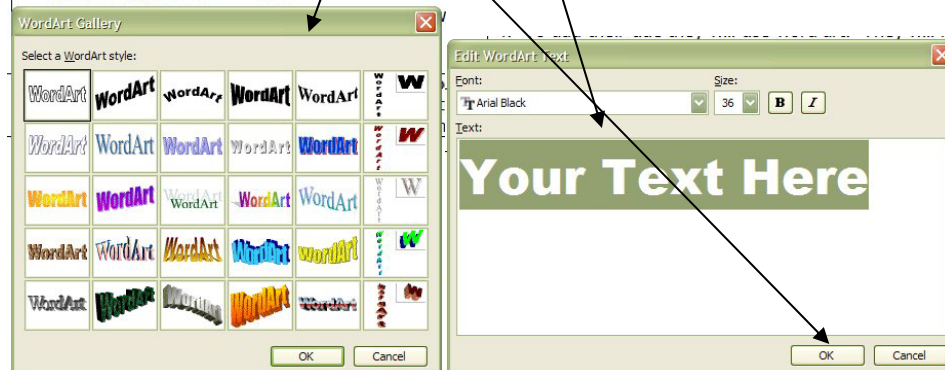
WordArt Gallery

Select a WordArt style:

| WordArt | WordArt | WordArt | WordArt | WordArt | WordArt | W |
|---|---|---|---|---|---|---|
| WordArt | WordArt | WordArt | WordArt | WordArt | WordArt | W |
| WordArt | WordArt | WordArt | WordArt | WordArt | WordArt | W |
| WordArt | WordArt | WordArt | WordArt | WordArt | WordArt | W |
| WordArt | WordArt | WordArt | WordArt | WordArt | WordArt | W |

OK Cancel

Edit WordArt Text

Font: Arial Black

Size: 36 B I

Text:

Your Text Here

OK Cancel